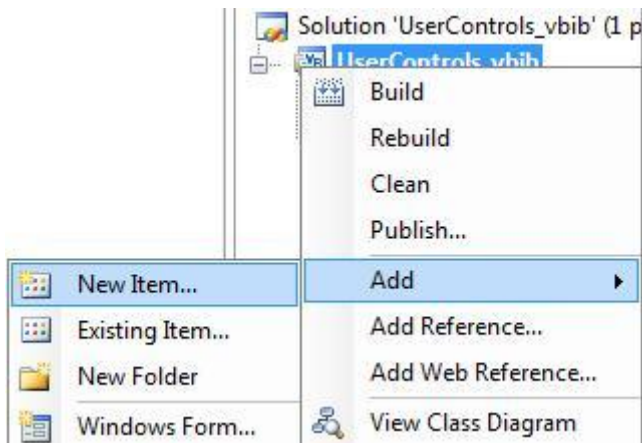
Solution 'UserControls_vbib' (1 p

UserControls_vbib

Build

Rebuild

Clean

Publish...

Add

Add Reference...

Add Web Reference...

View Class Diagram

New Item...

Existing Item...

New Folder

Windows Form...